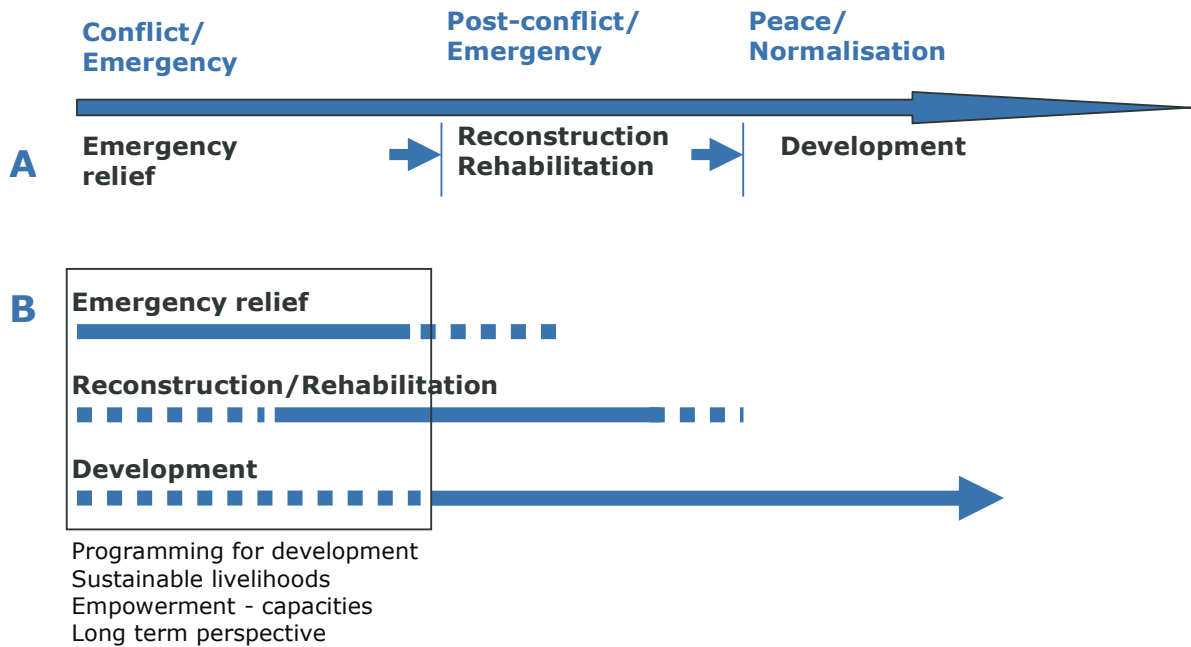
Conflict/
Emergency

Post-conflict/
Emergency

Peace/
Normalisation

A

Emergency relief

Reconstruction
Rehabilitation

Development

B

Emergency relief

Reconstruction/Rehabilitation

Development

Programming for development
Sustainable livelihoods
Empowerment - capacities
Long term perspective